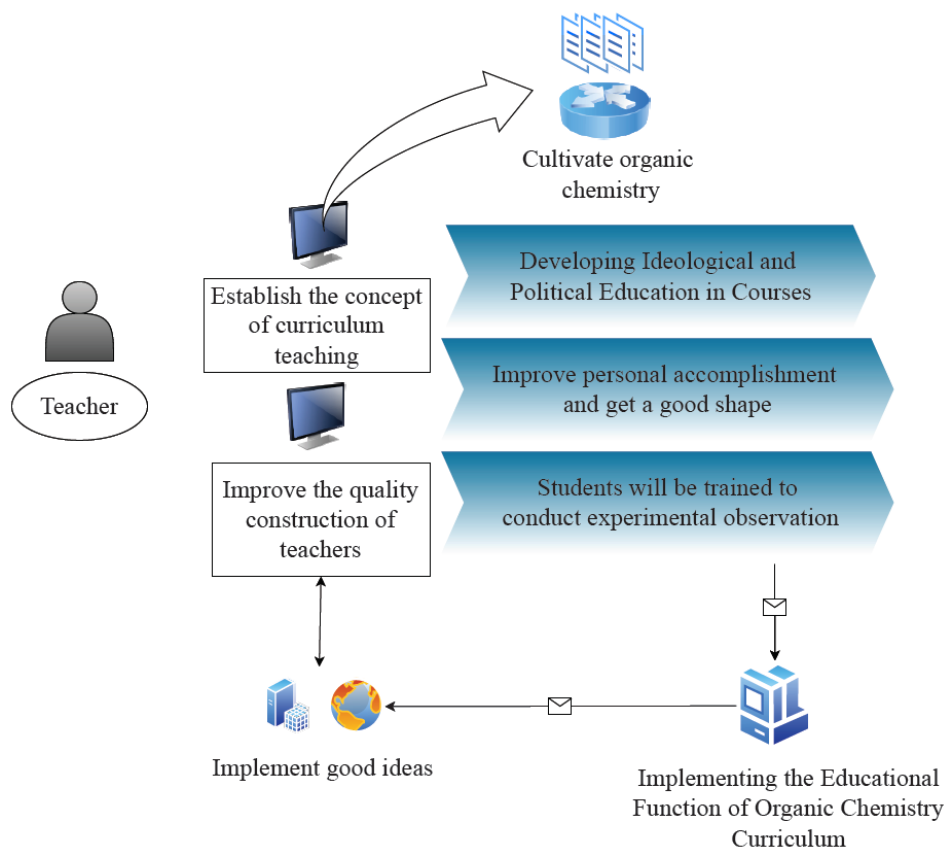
Cultivate organic chemistry

Teacher

Establish the concept of curriculum teaching

Developing Ideological and Political Education in Courses

Improve personal accomplishment and get a good shape

Improve the quality construction of teachers

Students will be trained to conduct experimental observation

Implement good ideas

Implementing the Educational Function of Organic Chemistry Curriculum